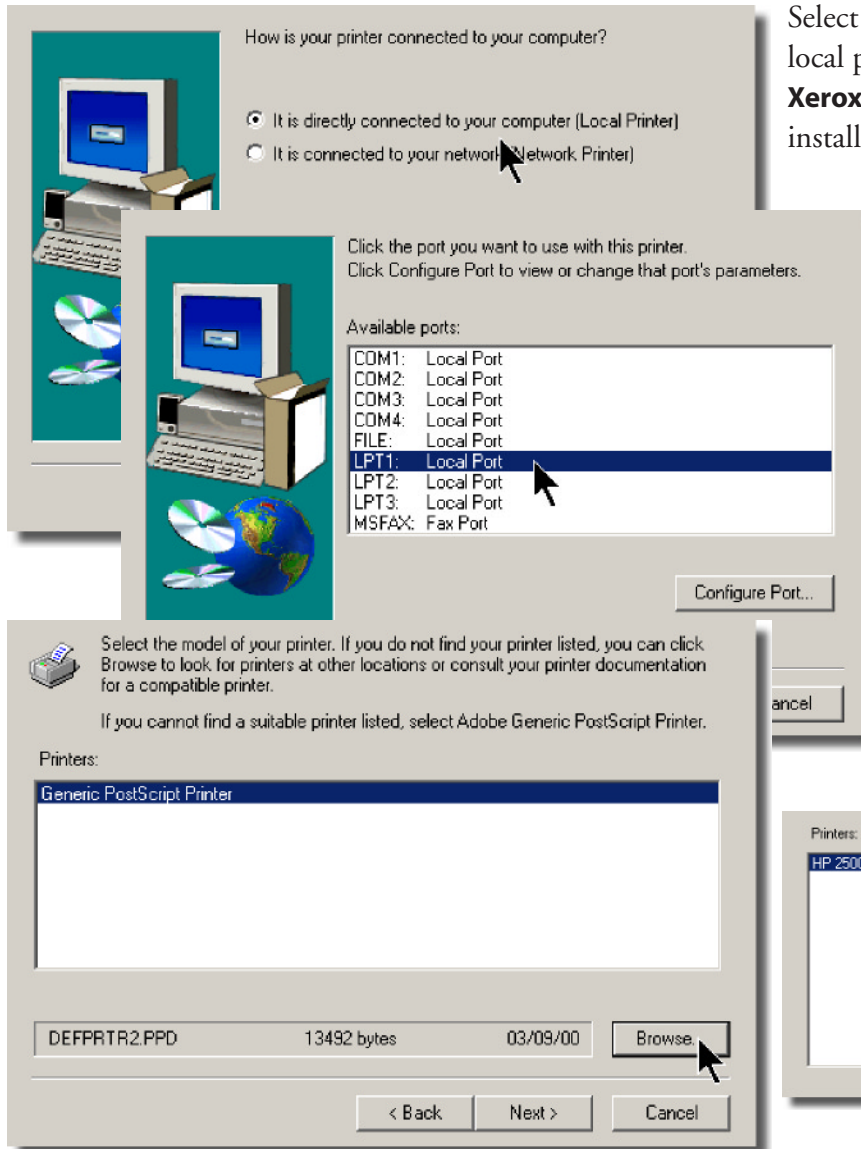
Select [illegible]
local p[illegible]
**Xerox**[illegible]
install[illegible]

How is your printer connected to your computer?

It is directly connected to your computer (Local Printer)

It is connected to your network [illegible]etwork Printer)

Click the port you want to use with this printer.
Click Configure Port to view or change that port's parameters.

Available ports:

| | |
|---|---|
| COM1: | Local Port |
| COM2: | Local Port |
| COM3: | Local Port |
| COM4: | Local Port |
| FILE: | Local Port |
| LPT1: | Local Port |
| LPT2: | Local Port |
| LPT3: | Local Port |
| MSFAX: | Fax Port |

Configure Port...

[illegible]ancel

Select the model of your printer. If you do not find your printer listed, you can click Browse to look for printers at other locations or consult your printer documentation for a compatible printer.

If you cannot find a suitable printer listed, select Adobe Generic PostScript Printer.

Printers:

Generic PostScript Printer

DEFPRTR2.PPD 13492 bytes 03/09/00 Browse.

< Back Next > Cancel

Printers:

HP 250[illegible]